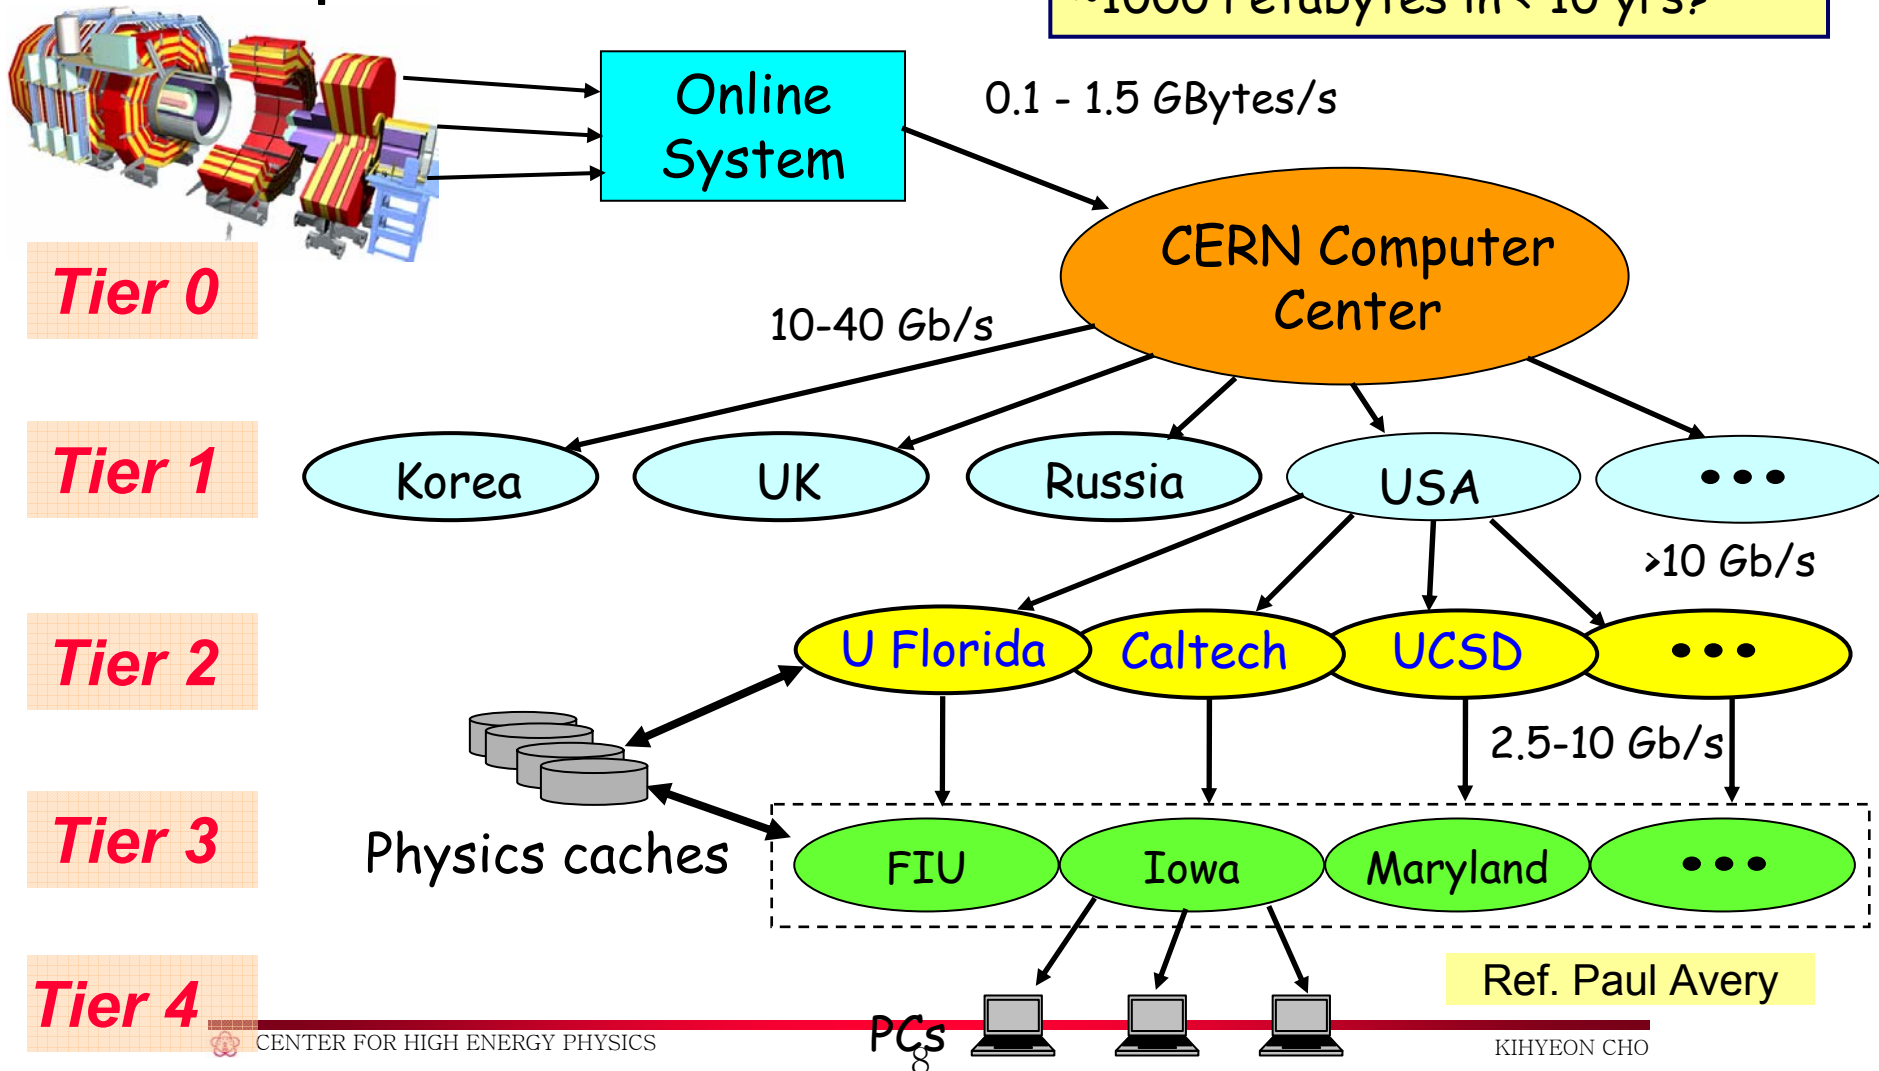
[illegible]

Online System

0.1 - 1.5 GBytes/s

CERN Computer Center

Tier 0

10-40 Gb/s

Tier 1

Korea

UK

Russia

USA

• • •

>10 Gb/s

Tier 2

U Florida

Caltech

UCSD

• • •

2.5-10 Gb/s

Tier 3

Physics caches

FIU

Iowa

Maryland

• • •

Tier 4

PCs

Ref. Paul Avery

CENTER FOR HIGH ENERGY PHYSICS

8

KIHYEON CHO